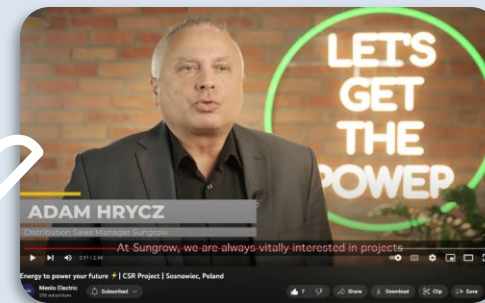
LET'S GET THE POWER

ADAM HRYCZ
Distribution Sales Manager Sungrow

At Sungrow, we are always vitally interested in projects

2:37 / 3:14

Energy to power your future ⚡ | CSR Project | Sosnowiec, Poland

Menlo Electric
259 subscribers

Subscribed

7

Share

Download

Clip

Save